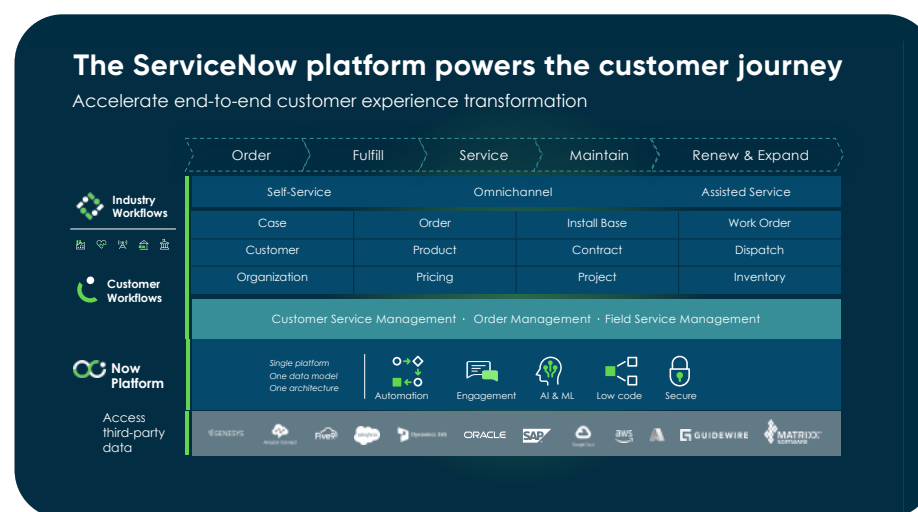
The ServiceNow platform powers the customer journey

Accelerate end-to-end customer experience transformation

Order | Fulfill | Service | Maintain | Renew & Expand

Industry Workflows

Customer Workflows

Now Platform

Access third-party data

Self-Service | Omnichannel | Assisted Service

| Case | Order | Install Base | Work Order |
|---|---|---|---|
| Customer | Product | Contract | Dispatch |
| Organization | Pricing | Project | Inventory |

Customer Service Management · Order Management · Field Service Management

Single platform
One data model
One architecture

Automation | Engagement | AI & ML | Low code | Secure

GENESYS | Amazon Connect | Five9 | salesforce | Dynamics 365 | ORACLE | SAP | Google Cloud | aws | GUIDEWIRE | MATRIXX SOFTWARE